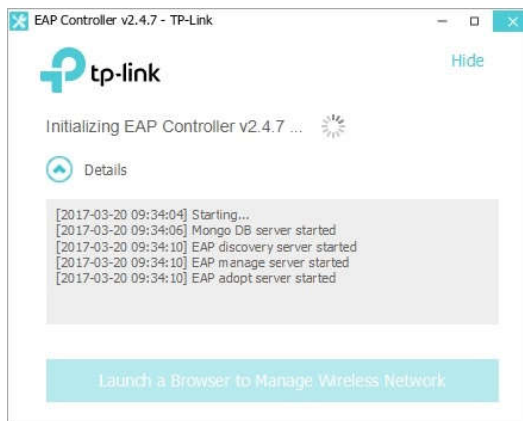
EAP Controller v2.4.7 - TP-Link

tp-link

Hide

Initializing EAP Controller v2.4.7 ...

Details

[2017-03-20 09:34:04] Starting...
[2017-03-20 09:34:06] Mongo DB server started
[2017-03-20 09:34:10] EAP discovery server started
[2017-03-20 09:34:10] EAP manage server started
[2017-03-20 09:34:10] EAP adopt server started

Launch a Browser to Manage Wireless Network